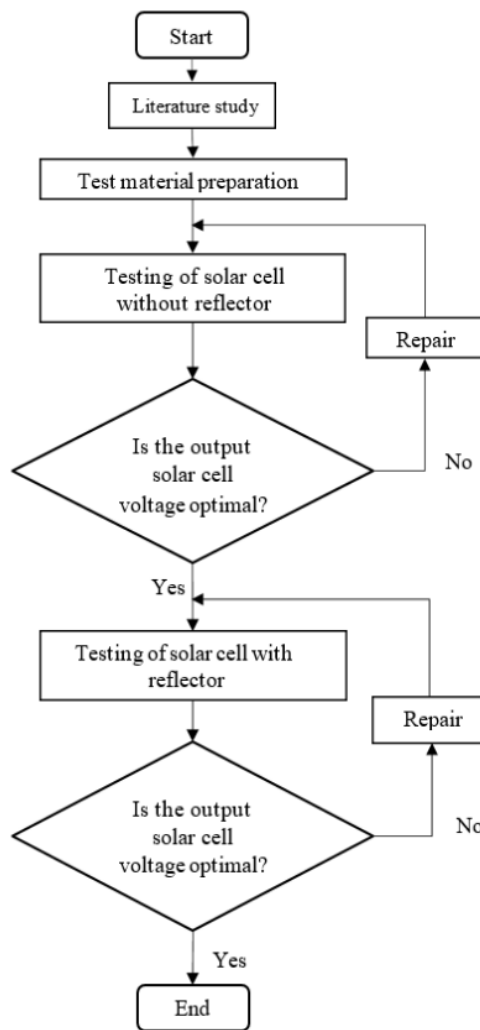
Start

Literature study

Test material preparation

Testing of solar cell without reflector

Repair

Is the output solar cell voltage optimal?

No

Yes

Testing of solar cell with reflector

Repair

Is the output solar cell voltage optimal?

No

Yes

End